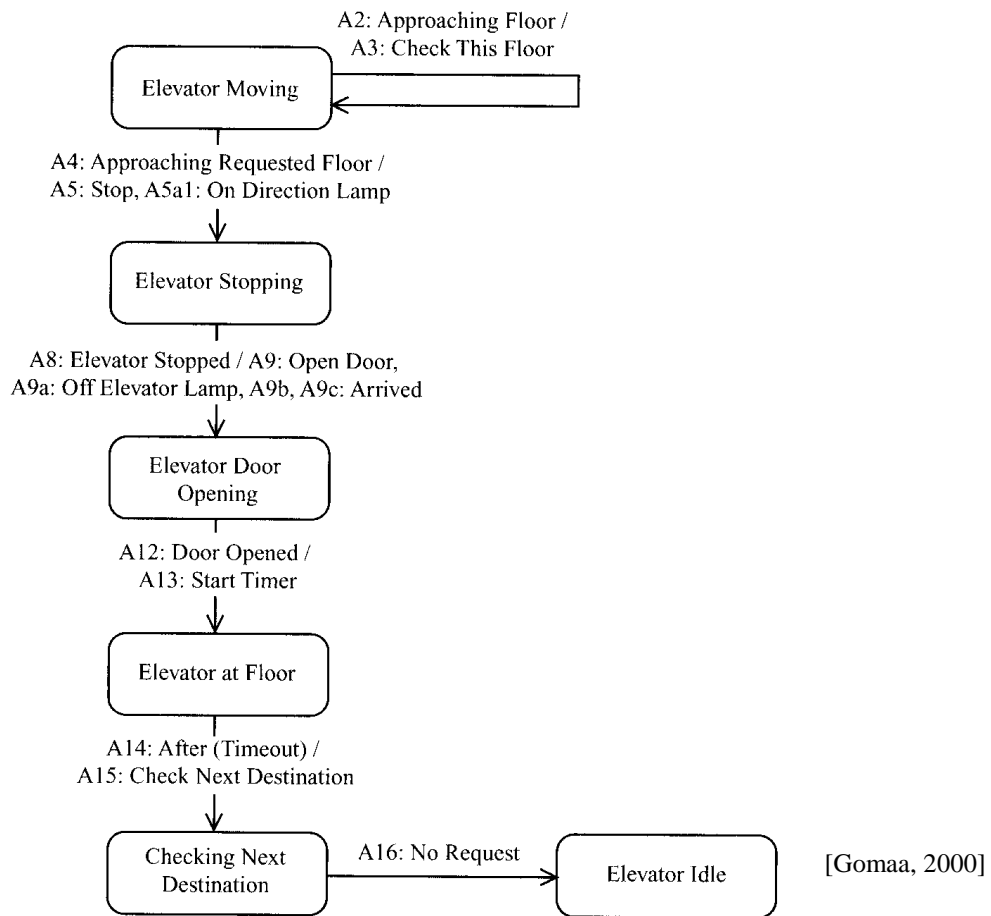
A2: Approaching Floor / A3: Check This Floor

Elevator Moving

A4: Approaching Requested Floor / A5: Stop, A5a1: On Direction Lamp

Elevator Stopping

A8: Elevator Stopped / A9: Open Door, A9a: Off Elevator Lamp, A9b, A9c: Arrived

Elevator Door Opening

A12: Door Opened / A13: Start Timer

Elevator at Floor

A14: After (Timeout) / A15: Check Next Destination

Checking Next Destination

A16: No Request

Elevator Idle

[Gomaa, 2000]